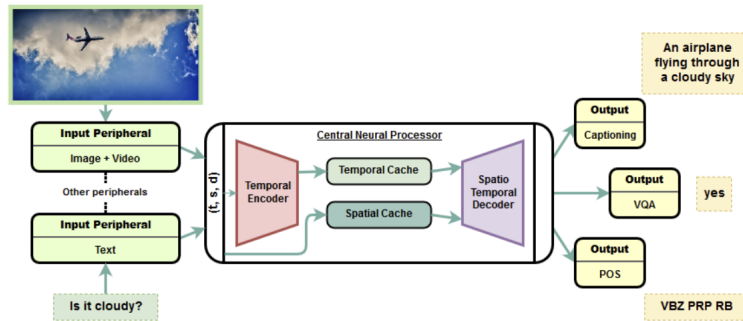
An airplane flying through a cloudy sky

Input Peripheral

Image + Video

Other peripherals

Input Peripheral

Text

Is it cloudy?

Central Neural Processor

(t, s, d)

Temporal Encoder

Temporal Cache

Spatial Cache

Spatio Temporal Decoder

Output

Captioning

Output

VQA

yes

Output

POS

VBZ PRP RB